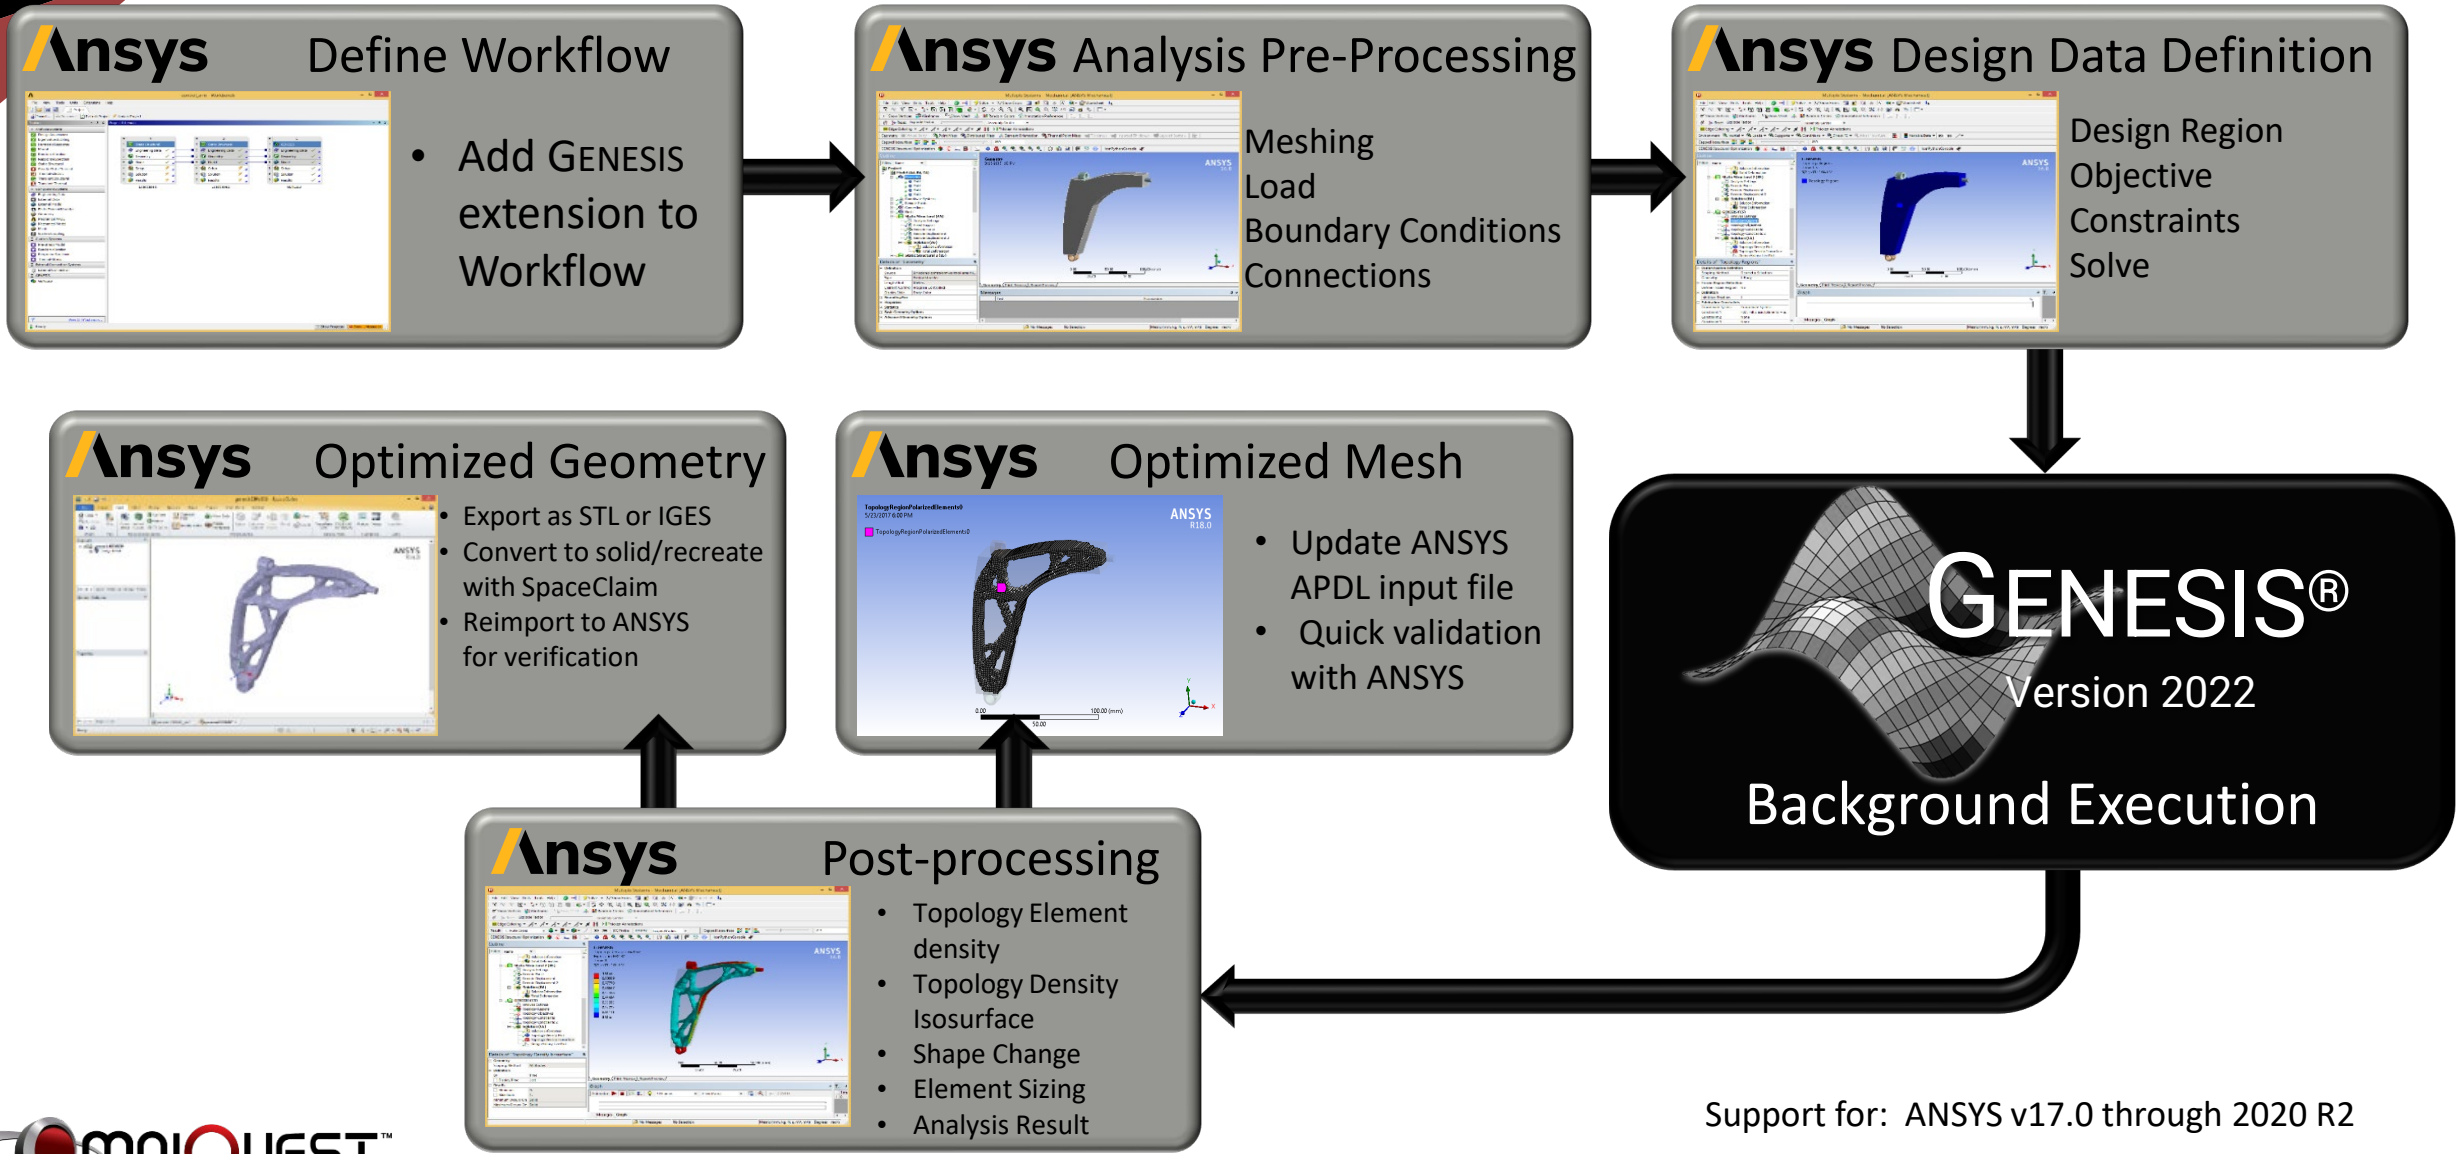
Ansys Define Workflow

- Add GENESIS extension to Workflow

Ansys Analysis Pre-Processing

Meshing
Load
Boundary Conditions
Connections

Ansys Design Data Definition

Design Region
Objective
Constraints
Solve

Ansys Optimized Geometry

- Export as STL or IGES
- Convert to solid/recreate with SpaceClaim
- Reimport to ANSYS for verification

Ansys Optimized Mesh

- Update ANSYS APDL input file
- Quick validation with ANSYS

GENESIS®
Version 2022
Background Execution

Ansys Post-processing

- Topology Element density
- Topology Density Isosurface
- Shape Change
- Element Sizing
- Analysis Result

Support for: ANSYS v17.0 through 2020 R2

OMNIQUEST™